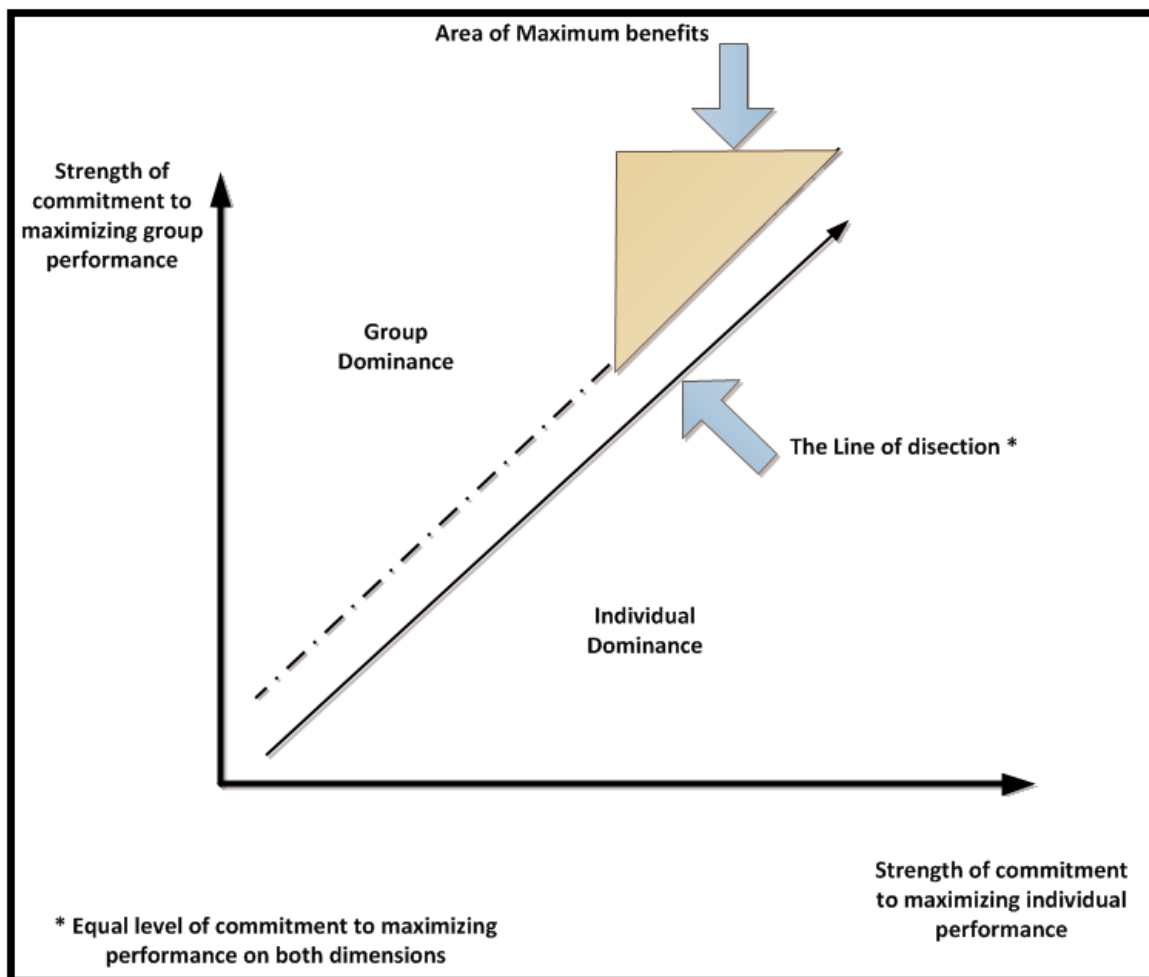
Area of Maximum benefits

Strength of commitment to maximizing group performance

Group Dominance

The Line of disection *

Individual Dominance

Strength of commitment to maximizing individual performance

* Equal level of commitment to maximizing performance on both dimensions